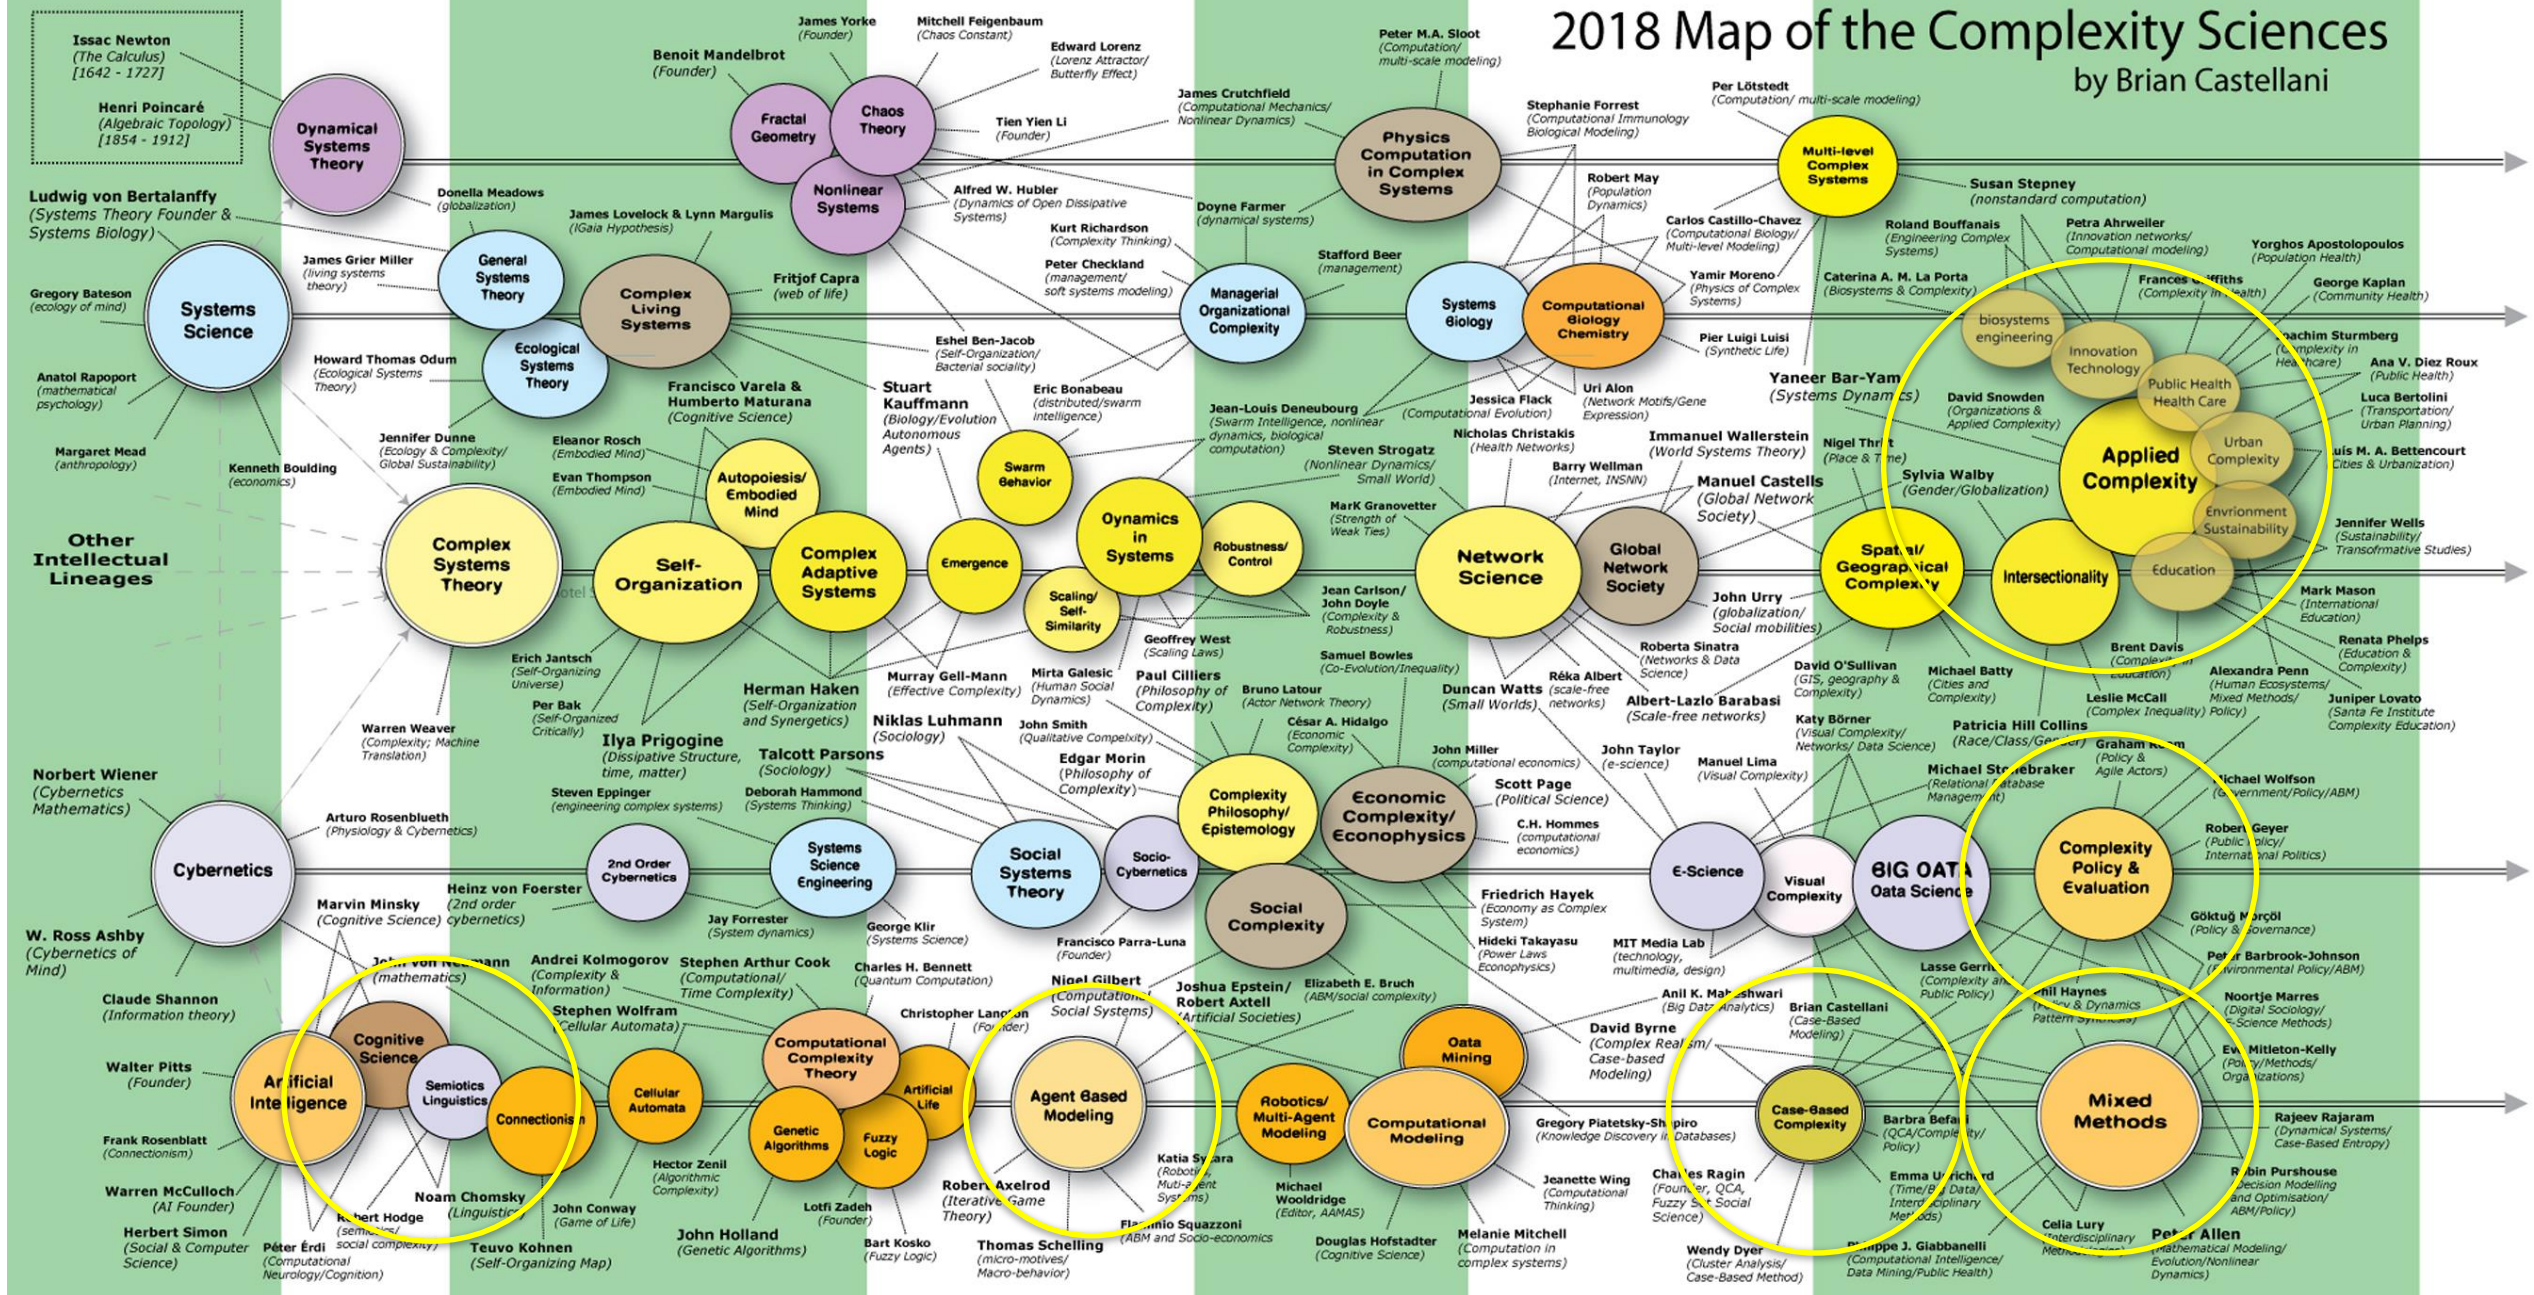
2018 Map of the Complexity Sciences
by Brian Castellani

Issac Newton (The Calculus) [1642 - 1727]
Henri Poincaré (Algebraic Topology) [1854 - 1912]

Dynamical Systems Theory
Fractal Geometry
Chaos Theory
Nonlinear Systems
Benoit Mandelbrot (Founder)
James Yorke (Founder)
Mitchell Feigenbaum (Chaos Constant)
Edward Lorenz (Lorenz Attractor/ Butterfly Effect)
Tien Yien Li (Founder)
Alfred W. Hubler (Dynamics of Open Dissipative Systems)
James Crutchfield (Computational Mechanics/ Nonlinear Dynamics)
Peter M.A. Sloot (Computation/ multi-scale modeling)
Physics Computation in Complex Systems
Stephanie Forrest (Computational Immunology Biological Modeling)
Per Lötstedt (Computation/ multi-scale modeling)
Multi-level Complex Systems
Susan Stepney (nonstandard computation)

Ludwig von Bertalanffy (Systems Theory Founder & Systems Biology)
Gregory Bateson (ecology of mind)
Systems Science
Donella Meadows (globalization)
James Grier Miller (living systems theory)
General Systems Theory
James Lovelock & Lynn Margulis (Gaia Hypothesis)
Complex Living Systems
Ecological Systems Theory
Fritjof Capra (web of life)
Howard Thomas Odum (Ecological Systems Theory)
Anatol Rapoport (mathematical psychology)
Margaret Mead (anthropology)
Kenneth Boulding (economics)
Jennifer Dunne (Ecology & Complexity/ Global Sustainability)
Kurt Richardson (Complexity Thinking)
Peter Checkland (management/ soft systems modeling)
Doyne Farmer (dynamical systems)
Managerial Organizational Complexity
Stafford Beer (management)
Eshel Ben-Jacob (Self-Organization/ Bacterial sociality)
Systems Biology
Computational Biology Chemistry
Robert May (Population Dynamics)
Carlos Castillo-Chavez (Computational Biology/ Multi-level Modeling)
Yamir Moreno (Physics of Complex Systems)
Pier Luigi Luisi (Synthetic Life)
Roland Bouffanais (Engineering Complex Systems)
Petra Ahrweiler (Innovation networks/ Computational modeling)
Caterina A. M. La Porta (Biosystems & Complexity)
Frances Griffiths (Complexity in Health)
Yorghos Apostolopoulos (Population Health)
George Kaplan (Community Health)
biosystems engineering
Innovation Technology
Public Health Health Care
Joachim Sturmberg (Complexity in Healthcare)
Ana V. Diez Roux (Public Health)
Luca Bertolini (Transportation/ Urban Planning)
Luis M. A. Bettencourt (Cities & Urbanization)
Urban Complexity
Applied Complexity
Envrionment Sustainability
Education
Intersectionality
David Snowden (Organizations & Applied Complexity)
Yaneer Bar-Yam (Systems Dynamics)
Nigel Thrift (Place & Time)
Sylvia Walby (Gender/Globalization)
Jennifer Wells (Sustainability/ Transformative Studies)
Mark Mason (International Education)
Renata Phelps (Education & Complexity)
Juniper Lovato (Santa Fe Institute Complexity Education)
Brent Davis (Complexity & Education)

Other Intellectual Lineages
Francisco Varela & Humberto Maturana (Cognitive Science)
Stuart Kauffmann (Biology/Evolution Autonomous Agents)
Eric Bonabeau (distributed/swarm intelligence)
Jean-Louis Deneubourg (Swarm Intelligence, nonlinear dynamics, biological computation)
Jessica Flack (Computational Evolution)
Uri Alon (Network Motifs/Gene Expression)
Eleanor Rosch (Embodied Mind)
Evan Thompson (Embodied Mind)
Autopoiesis/ Embodied Mind
Swarm Behavior
Steven Strogatz (Nonlinear Dynamics/ Small World)
Nicholas Christakis (Health Networks)
Immanuel Wallerstein (World Systems Theory)
Barry Wellman (Internet, INSNA)
Manuel Castells (Global Network Society)
MarK Granovetter (Strength of Weak Ties)
Complex Systems Theory
Self-Organization
Complex Adaptive Systems
Emergence
Dynamics in Systems
Robustness/ Control
Scaling/ Self-Similarity
Network Science
Global Network Society
Spatial/ Geographical Complexity
Jean Carlson/ John Doyle (Complexity & Robustness)
Geoffrey West (Scaling Laws)
John Urry (globalization/ Social mobilities)
Roberta Sinatra (Networks & Data Science)
Erich Jantsch (Self-Organizing Universe)
Per Bak (Self-Organized Criticality)
Herman Haken (Self-Organization and Synergetics)
Murray Gell-Mann (Effective Complexity)
Mirta Galesic (Human Social Dynamics)
Paul Cilliers (Philosophy of Complexity)
Samuel Bowles (Co-Evolution/Inequality)
Bruno Latour (Actor Network Theory)
Réka Albert (scale-free networks)
Duncan Watts (Small Worlds)
Albert-Lazlo Barabasi (Scale-free networks)
David O'Sullivan (GIS, geography & Complexity)
Michael Batty (Cities and Complexity)
Leslie McCall (Complex Inequality)
Alexandra Penn (Human Ecosystems/ Mixed Methods/ Policy)
Warren Weaver (Complexity; Machine Translation)
Ilya Prigogine (Dissipative Structure, time, matter)
Niklas Luhmann (Sociology)
John Smith (Qualitative Complexity)
César A. Hidalgo (Economic Complexity)
Talcott Parsons (Sociology)
Edgar Morin (Philosophy of Complexity)
John Miller (computational economics)
John Taylor (e-science)
Katy Börner (Visual Complexity/ Networks/ Data Science)
Patricia Hill Collins (Race/Class/Gender)
Graham Room (Policy & Agile Actors)
Michael Stonebraker (Relational Database Management)
Manuel Lima (Visual Complexity)
Michael Wolfson (Government/Policy/ABM)
Norbert Wiener (Cybernetics Mathematics)
Arturo Rosenblueth (Physiology & Cybernetics)
Steven Eppinger (engineering complex systems)
Deborah Hammond (Systems Thinking)
Complexity Philosophy/ Epistemology
Economic Complexity/ Econophysics
Scott Page (Political Science)
C.H. Hommes (computational economics)
Cybernetics
2nd Order Cybernetics
Systems Science Engineering
Social Systems Theory
Socio-Cybernetics
E-Science
Visual Complexity
BIG DATA Data Science
Complexity Policy & Evaluation
Robert Geyer (Public Policy/ International Politics)
Heinz von Foerster (2nd order cybernetics)
Marvin Minsky (Cognitive Science)
Jay Forrester (System dynamics)
George Klir (Systems Science)
Social Complexity
Friedrich Hayek (Economy as Complex System)
Hideki Takayasu (Power Laws Econophysics)
Göktuğ Morçöl (Policy & Governance)
W. Ross Ashby (Cybernetics of Mind)
John von Neumann (mathematics)
Andrei Kolmogorov (Complexity & Information)
Stephen Arthur Cook (Computational/ Time Complexity)
Charles H. Bennett (Quantum Computation)
Francisco Parra-Luna (Founder)
Joshua Epstein/ Robert Axtell (Artificial Societies)
Elizabeth E. Bruch (ABM/social complexity)
MIT Media Lab (technology, multimedia, design)
Lasse Gerrits (Complexity and Public Policy)
Peter Barbrook-Johnson (Environmental Policy/ABM)
Claude Shannon (Information theory)
Stephen Wolfram (Cellular Automata)
Christopher Langton (Founder)
Nigel Gilbert (Computational Social Systems)
Anil K. Maheshwari (Big Data Analytics)
Brian Castellani (Case-Based Modeling)
Phil Haynes (Policy & Dynamics Pattern Synthesis)
Noortje Marres (Digital Sociology/ Case-Based Methods)
Eve Mitleton-Kelly (Policy/Methods/ Organizations)
Walter Pitts (Founder)
Cognitive Science
Artificial Intelligence
Semiotics Linguistics
Connectionism
Cellular Automata
Computational Complexity Theory
Artificial Life
Genetic Algorithms
Fuzzy Logic
Agent Based Modeling
Robotics/ Multi-Agent Modeling
Data Mining
Computational Modeling
David Byrne (Complex Realism/ Case-based Modeling)
Case-Based Complexity
Mixed Methods
Frank Rosenblatt (Connectionism)
Warren McCulloch (AI Founder)
Herbert Simon (Social & Computer Science)
Noam Chomsky (Linguistics)
Robert Hodge (semiotics/ social complexity)
Péter Érdi (Computational Neurology/Cognition)
Teuvo Kohnen (Self-Organizing Map)
Hector Zenil (Algorithmic Complexity)
John Conway (Game of Life)
John Holland (Genetic Algorithms)
Lotfi Zadeh (Founder)
Bart Kosko (Fuzzy Logic)
Robert Axelrod (Iterative Game Theory)
Thomas Schelling (micro-motives/ Macro-behavior)
Katia Sycara (Robotics/ Multi-agent Systems)
Flaminio Squazzoni (ABM and Socio-economics)
Michael Wooldridge (Editor, AAMAS)
Douglas Hofstadter (Cognitive Science)
Melanie Mitchell (Computation in complex systems)
Gregory Piatetsky-Shapiro (Knowledge Discovery in Databases)
Jeanette Wing (Computational Thinking)
Charles Ragin (Founder, QCA, Fuzzy Set Social Science)
Wendy Dyer (Cluster Analysis/ Case-Based Method)
Barbra Befani (QCA/Complexity/ Policy)
Emma Uprichard (Time/Big Data/ Interdisciplinary Methods)
Philippe J. Giabbanelli (Computational Intelligence/ Data Mining/Public Health)
Celia Lury (Interdisciplinary Methods)
Rajeev Rajaram (Dynamical Systems/ Case-Based Entropy)
Robin Purshouse (Decision Modelling and Optimisation/ ABM/Policy)
Peter Allen (Mathematical Modeling/ Evolution/Nonlinear Dynamics)